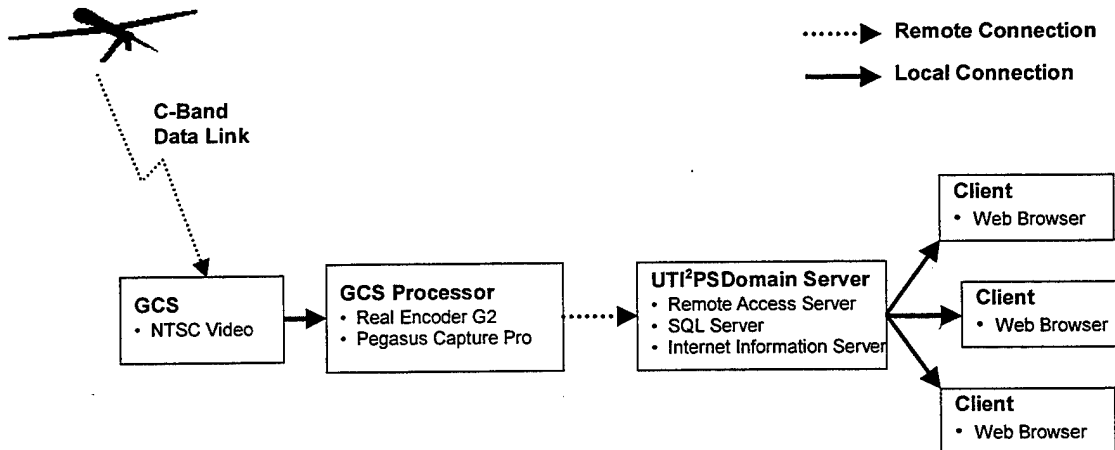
Remote Connection

Local Connection

C-Band Data Link

GCS
• NTSC Video

GCS Processor
• Real Encoder G2
• Pegasus Capture Pro

UTI$^2$PSDomain Server
• Remote Access Server
• SQL Server
• Internet Information Server

Client
• Web Browser

Client
• Web Browser

Client
• Web Browser